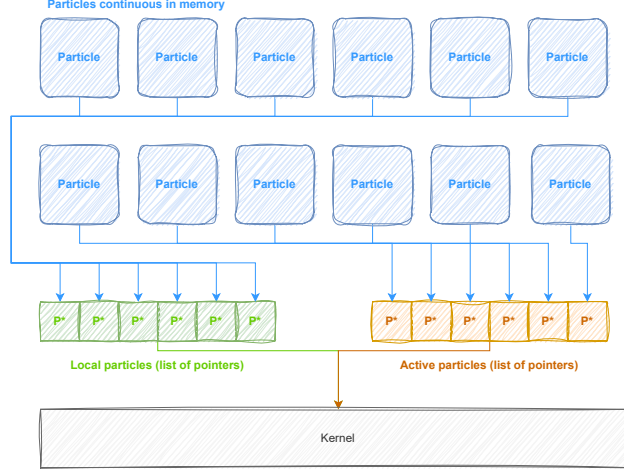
Particles continuous in memory

Particle Particle Particle Particle Particle Particle

Particle Particle Particle Particle Particle Particle

P* P* P* P* P* P*

P* P* P* P* P* P*

Local particles (list of pointers)

Active particles (list of pointers)

Kernel